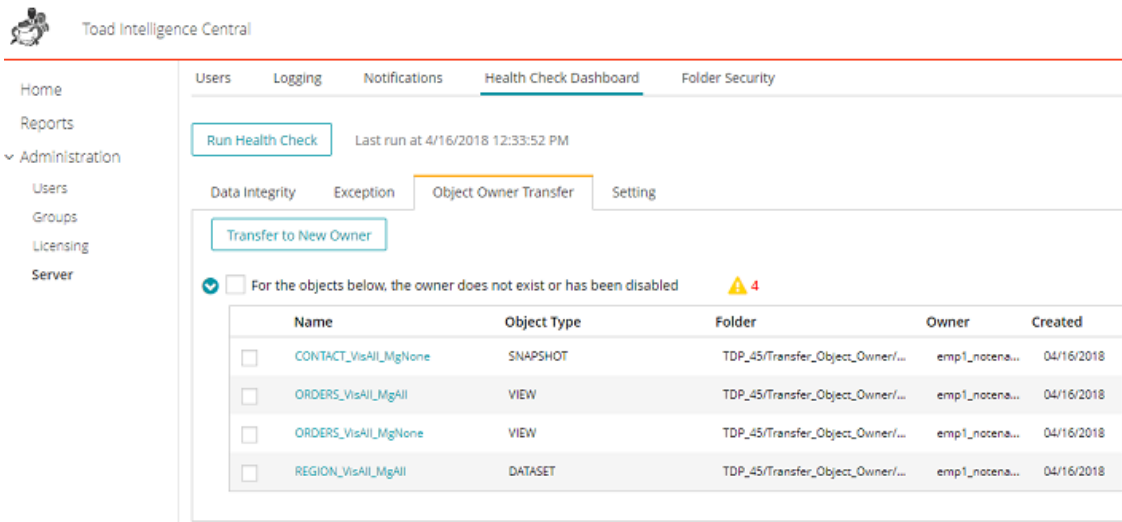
Toad Intelligence Central

Home
Reports
Administration
Users
Groups
Licensing
Server

Users Logging Notifications Health Check Dashboard Folder Security

Run Health Check
Last run at 4/16/2018 12:33:52 PM

Data Integrity Exception Object Owner Transfer Setting

Transfer to New Owner

For the objects below, the owner does not exist or has been disabled 4

| Name | Object Type | Folder | Owner | Created |
|---|---|---|---|---|
| CONTACT_VisAll_MgNone | SNAPSHOT | TDP_45/Transfer_Object_Owner/... | emp1_notena... | 04/16/2018 |
| ORDERS_VisAll_MgAll | VIEW | TDP_45/Transfer_Object_Owner/... | emp1_notena... | 04/16/2018 |
| ORDERS_VisAll_MgNone | VIEW | TDP_45/Transfer_Object_Owner/... | emp1_notena... | 04/16/2018 |
| REGION_VisAll_MgAll | DATASET | TDP_45/Transfer_Object_Owner/... | emp1_notena... | 04/16/2018 |